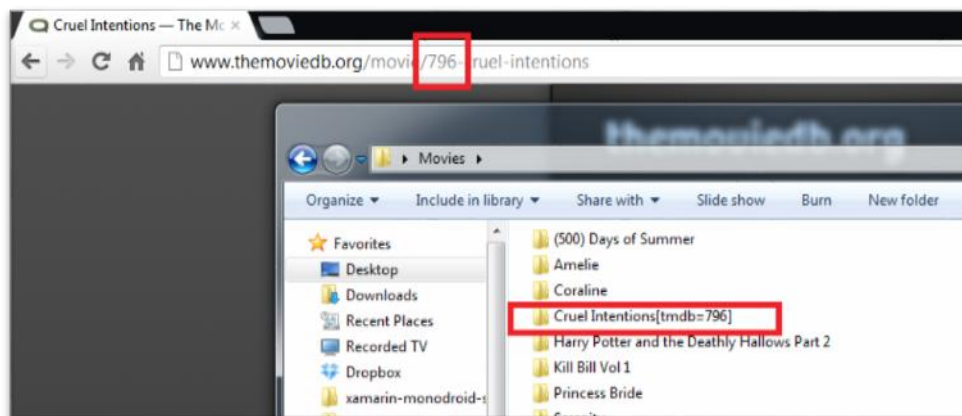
Cruel Intentions — The Mc ×

www.themoviedb.org/movi /796- ruel-intentions

themoviedb.org

▸ Movies ▸

Organize ▾ Include in library ▾ Share with ▾ Slide show Burn New folder

Favorites
Desktop
Downloads
Recent Places
Recorded TV
Dropbox
xamarin-monodroid-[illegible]

(500) Days of Summer
Amelie
Coraline
Cruel Intentions[tmdb=796]
Harry Potter and the Deathly Hallows Part 2
Kill Bill Vol 1
Princess Bride
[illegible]